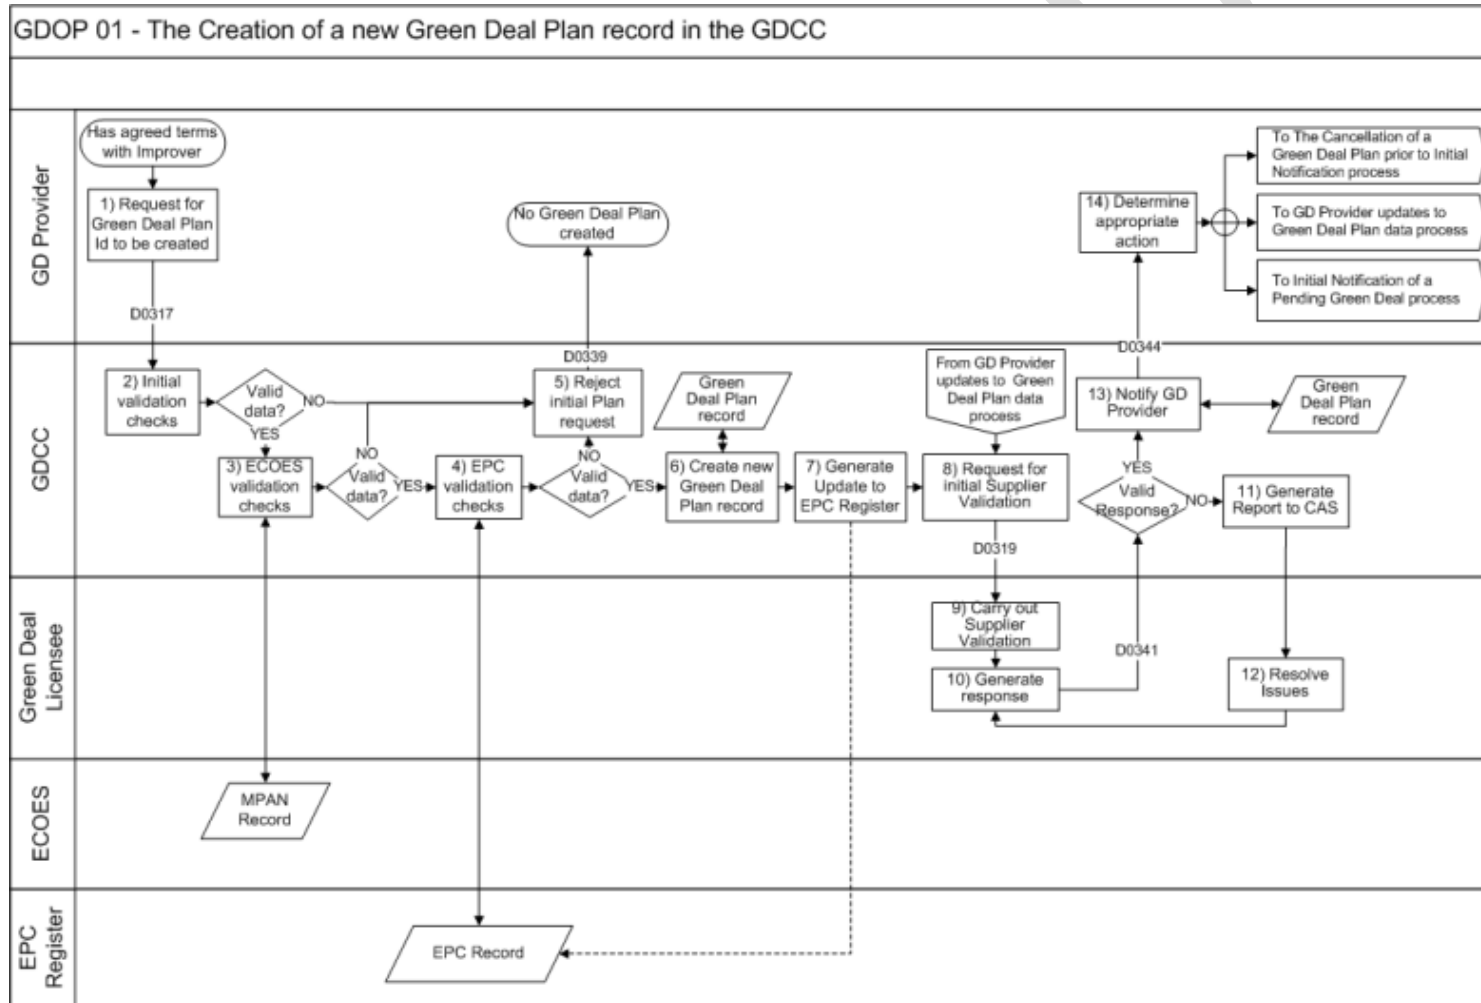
GDOP 01 - The Creation of a new Green Deal Plan record in the GDCC

GD Provider

Has agreed terms with Improver

1) Request for Green Deal Plan Id to be created

D0317

No Green Deal Plan created

14) Determine appropriate action

To The Cancellation of a Green Deal Plan prior to Initial Notification process

To GD Provider updates to Green Deal Plan data process

To Initial Notification of a Pending Green Deal process

GDCC

2) Initial validation checks

Valid data?

NO

YES

D0339

5) Reject initial Plan request

Green Deal Plan record

From GD Provider updates to Green Deal Plan data process

D0344

13) Notify GD Provider

Green Deal Plan record

3) ECOES validation checks

NO

Valid data?

YES

4) EPC validation checks

NO

Valid data?

YES

6) Create new Green Deal Plan record

7) Generate Update to EPC Register

8) Request for initial Supplier Validation

YES

Valid Response?

NO

11) Generate Report to CAS

D0319

Green Deal Licensee

9) Carry out Supplier Validation

D0341

10) Generate response

12) Resolve Issues

ECOES

MPAN Record

EPC Register

EPC Record